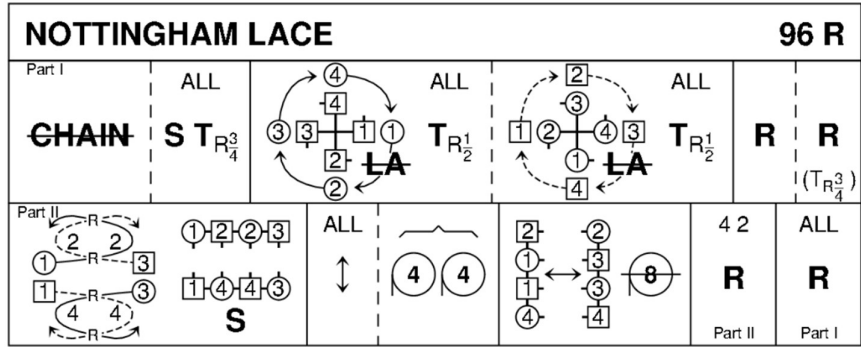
NOTTINGHAM LACE 96 R

Part I

CHAIN

ALL
S T$_{R\frac{3}{4}}$

4 ALL
4
3 3 1 1 T$_{R\frac{1}{2}}$
2 LA
2

2 ALL
3
1 2 4 3 T$_{R\frac{1}{2}}$
1 LA
4

R

R
(T$_{R\frac{3}{4}}$)

Part II
R
2 2
1 R 3
1 R 3
4 4
R

1 2 2 3
1 4 4 3
S

ALL
↕

4 4

2 2
1 3
1 ↔ 3 8
4 4

4 2
R
Part II

ALL
R
Part I